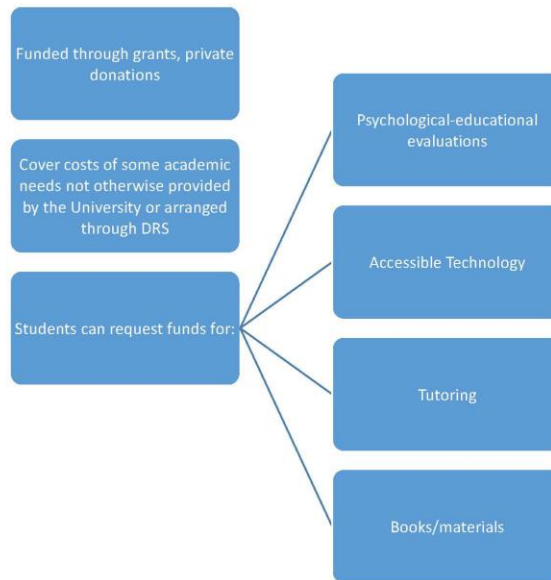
Funded through grants, private donations

Cover costs of some academic needs not otherwise provided by the University or arranged through DRS

Students can request funds for:

Psychological-educational evaluations

Accessible Technology

Tutoring

Books/materials